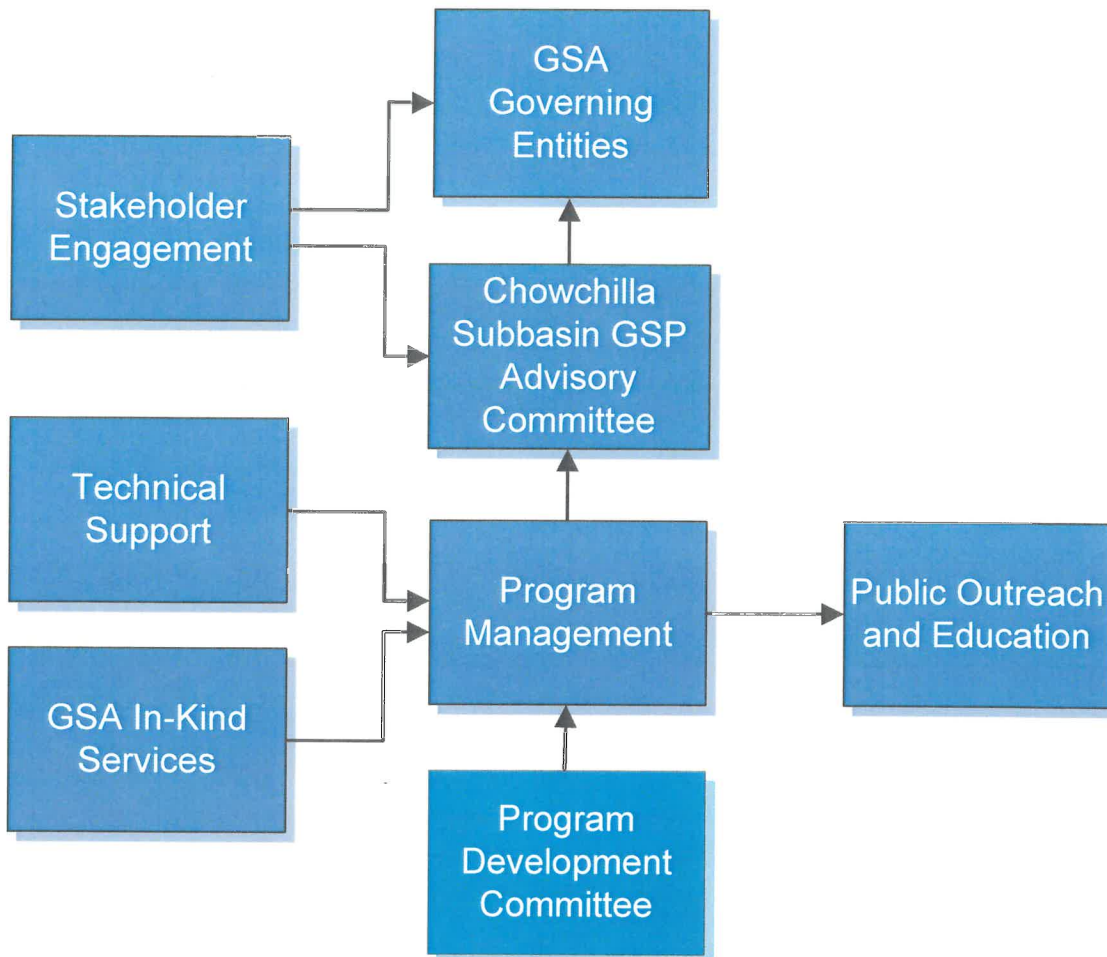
GSA Governing Entities

Stakeholder Engagement

Chowchilla Subbasin GSP Advisory Committee

Technical Support

Program Management

Public Outreach and Education

GSA In-Kind Services

Program Development Committee